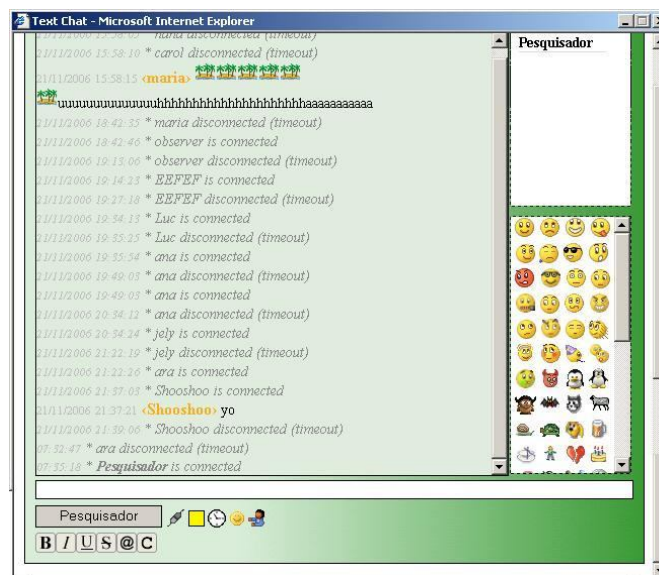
Text Chat - Microsoft Internet Explorer

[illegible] * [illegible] disconnected (timeout)
21/11/2006 15:58:10 * carol disconnected (timeout)
21/11/2006 15:58:15 ‹maria›
uuuuuuuuuuuuuuuhhhhhhhhhhhhhhhhhhhhhhaaaaaaaaaaaa
21/11/2006 18:42:35 * maria disconnected (timeout)
21/11/2006 18:42:46 * observer is connected
21/11/2006 19:13:06 * observer disconnected (timeout)
21/11/2006 19:14:23 * EEFEF is connected
21/11/2006 19:27:18 * EEFEF disconnected (timeout)
21/11/2006 19:34:13 * Luc is connected
21/11/2006 19:35:25 * Luc disconnected (timeout)
21/11/2006 19:35:54 * ana is connected
21/11/2006 19:49:03 * ana disconnected (timeout)
21/11/2006 19:49:03 * ana is connected
21/11/2006 20:34:12 * ana disconnected (timeout)
21/11/2006 20:34:24 * jely is connected
21/11/2006 21:22:19 * jely disconnected (timeout)
21/11/2006 21:22:26 * ara is connected
21/11/2006 21:37:05 * Shooshoo is connected
21/11/2006 21:37:21 ‹Shooshoo› yo
21/11/2006 21:39:06 * Shooshoo disconnected (timeout)
07:32:47 * ara disconnected (timeout)
07:35:18 * Pesquisador is connected

Pesquisador

Pesquisador

B I U S @ C